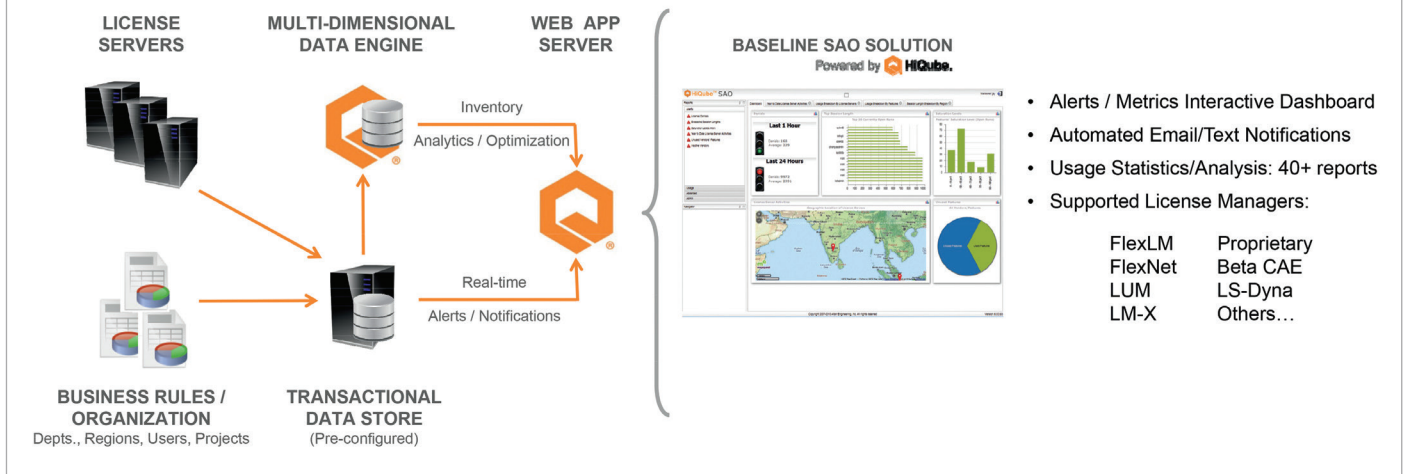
LICENSE SERVERS

MULTI-DIMENSIONAL DATA ENGINE

WEB APP SERVER

Inventory

Analytics / Optimization

Real-time

Alerts / Notifications

BUSINESS RULES / ORGANIZATION
Depts., Regions, Users, Projects

TRANSACTIONAL DATA STORE
(Pre-configured)

BASELINE SAO SOLUTION
Powered by HiQube.

HiQube SAO

Last 1 Hour

Last 24 Hours

- Alerts / Metrics Interactive Dashboard
- Automated Email/Text Notifications
- Usage Statistics/Analysis: 40+ reports
- Supported License Managers:

| | |
|---|---|
| FlexLM | Proprietary |
| FlexNet | Beta CAE |
| LUM | LS-Dyna |
| LM-X | Others… |